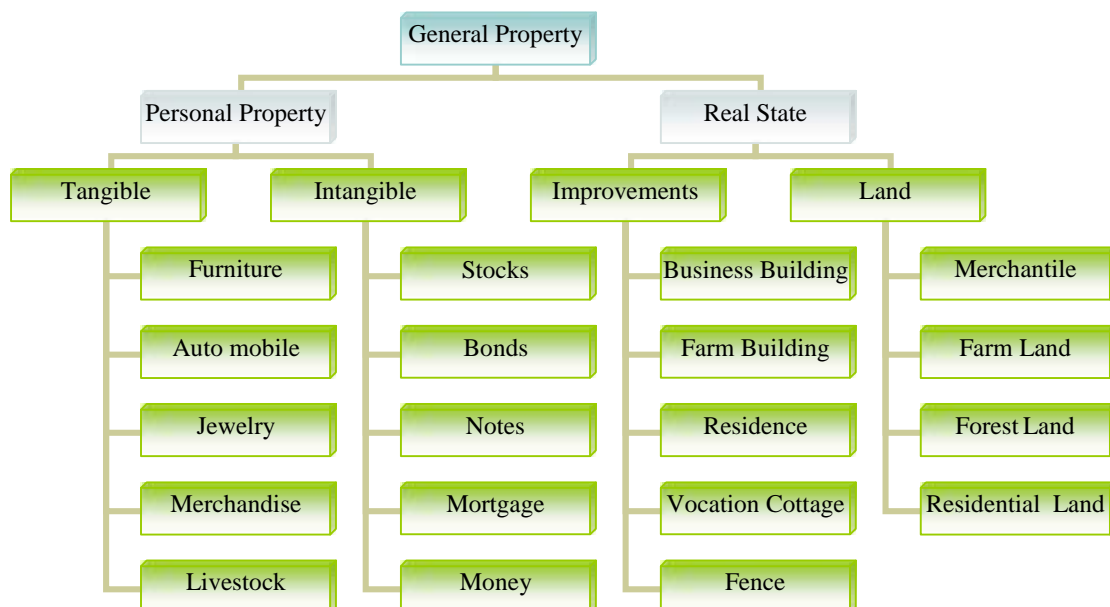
General Property

Personal Property

Real State

Tangible

Furniture

Auto mobile

Jewelry

Merchandise

Livestock

Intangible

Stocks

Bonds

Notes

Mortgage

Money

Improvements

Business Building

Farm Building

Residence

Vocation Cottage

Fence

Land

Merchantile

Farm Land

Forest Land

Residential Land